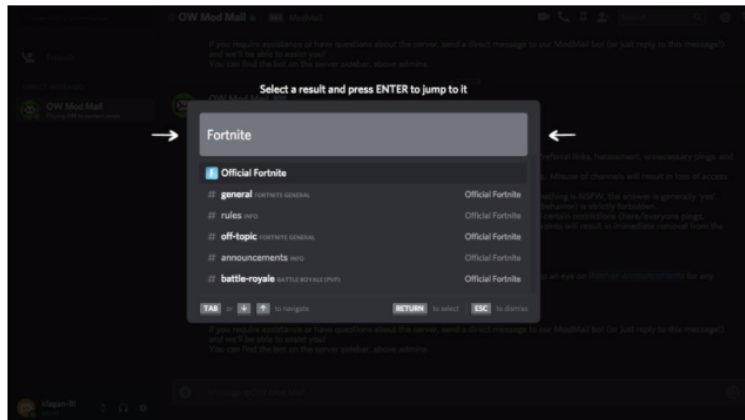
OW Mod Mail

OW Mod Mail

If you require assistance or have questions about the server, send a direct message to our ModMail bot (or just reply to this message!) and we'll be able to assist you!
You can find the bot on the server sidebar, above admins.

Select a result and press ENTER to jump to it

Fortnite

Official Fortnite

| | |
|---|---|
| # general FORTNITE GENERAL | Official Fortnite |
| # rules INFO | Official Fortnite |
| # off-topic FORTNITE GENERAL | Official Fortnite |
| # announcements INFO | Official Fortnite |
| # battle-royale BATTLE ROYALE (PVP) | Official Fortnite |

TAB or ↓ ↑ to navigate RETURN to select ESC to dismiss

If you require assistance or have questions about the server, send a direct message to our ModMail bot (or just reply to this message!) and we'll be able to assist you!
You can find the bot on the server sidebar, above admins.